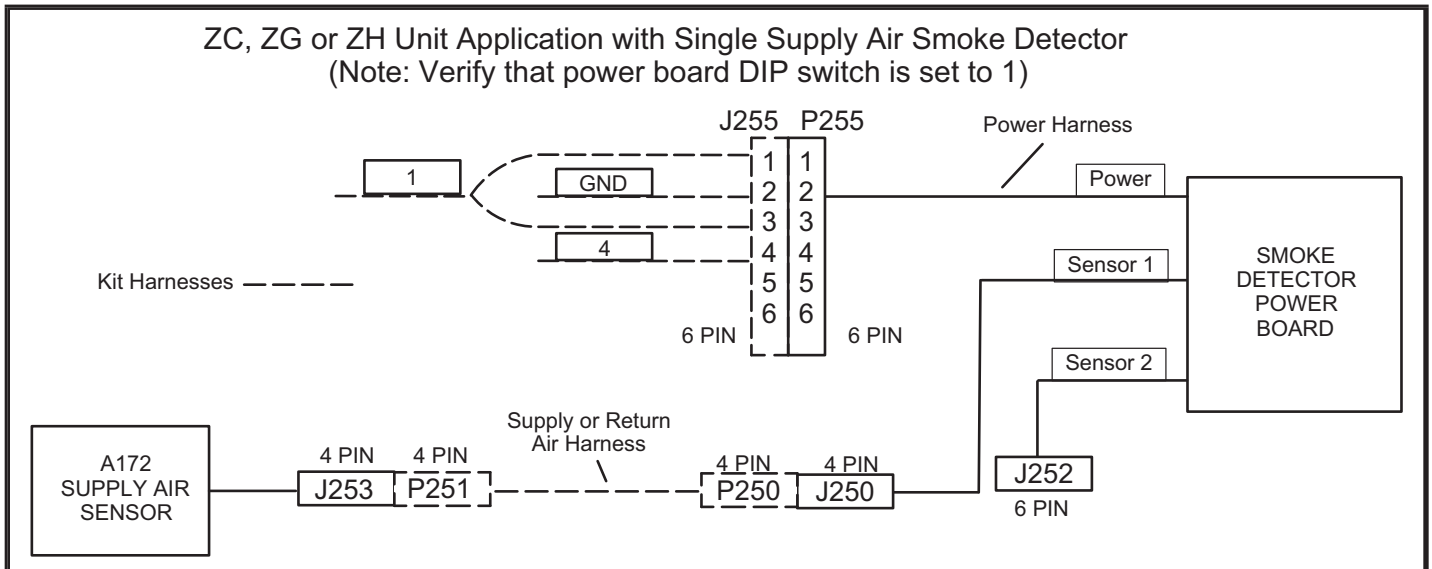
ZC, ZG or ZH Unit Application with Single Supply Air Smoke Detector
(Note: Verify that power board DIP switch is set to 1)

J255 P255

Power Harness

1

GND

4

| 1 | 1 |
|---|---|
| 2 | 2 |
| 3 | 3 |
| 4 | 4 |
| 5 | 5 |
| 6 | 6 |

6 PIN 6 PIN

Power

Sensor 1

Sensor 2

SMOKE DETECTOR POWER BOARD

Kit Harnesses

A172 SUPPLY AIR SENSOR

4 PIN 4 PIN
J253 P251

Supply or Return Air Harness

4 PIN 4 PIN
P250 J250

J252
6 PIN